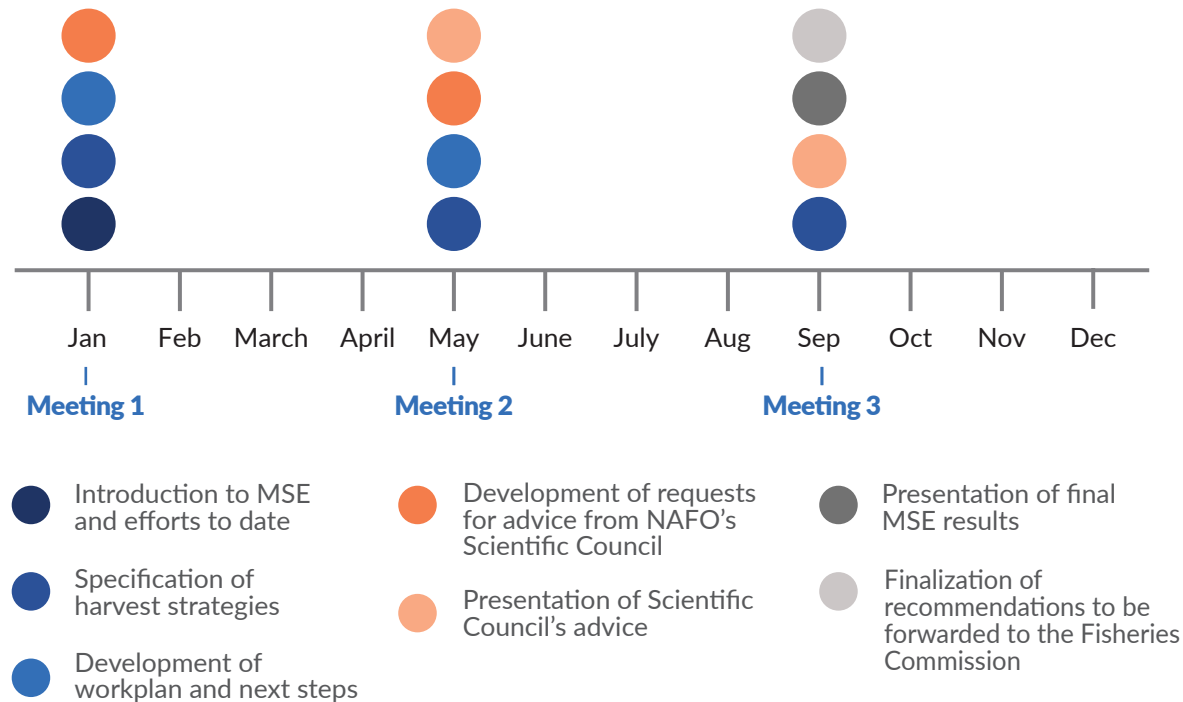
Jan Feb March April May June July Aug Sep Oct Nov Dec

Meeting 1

Meeting 2

Meeting 3

Introduction to MSE and efforts to date

Specification of harvest strategies

Development of workplan and next steps

Development of requests for advice from NAFO's Scientific Council

Presentation of Scientific Council's advice

Presentation of final MSE results

Finalization of recommendations to be forwarded to the Fisheries Commission